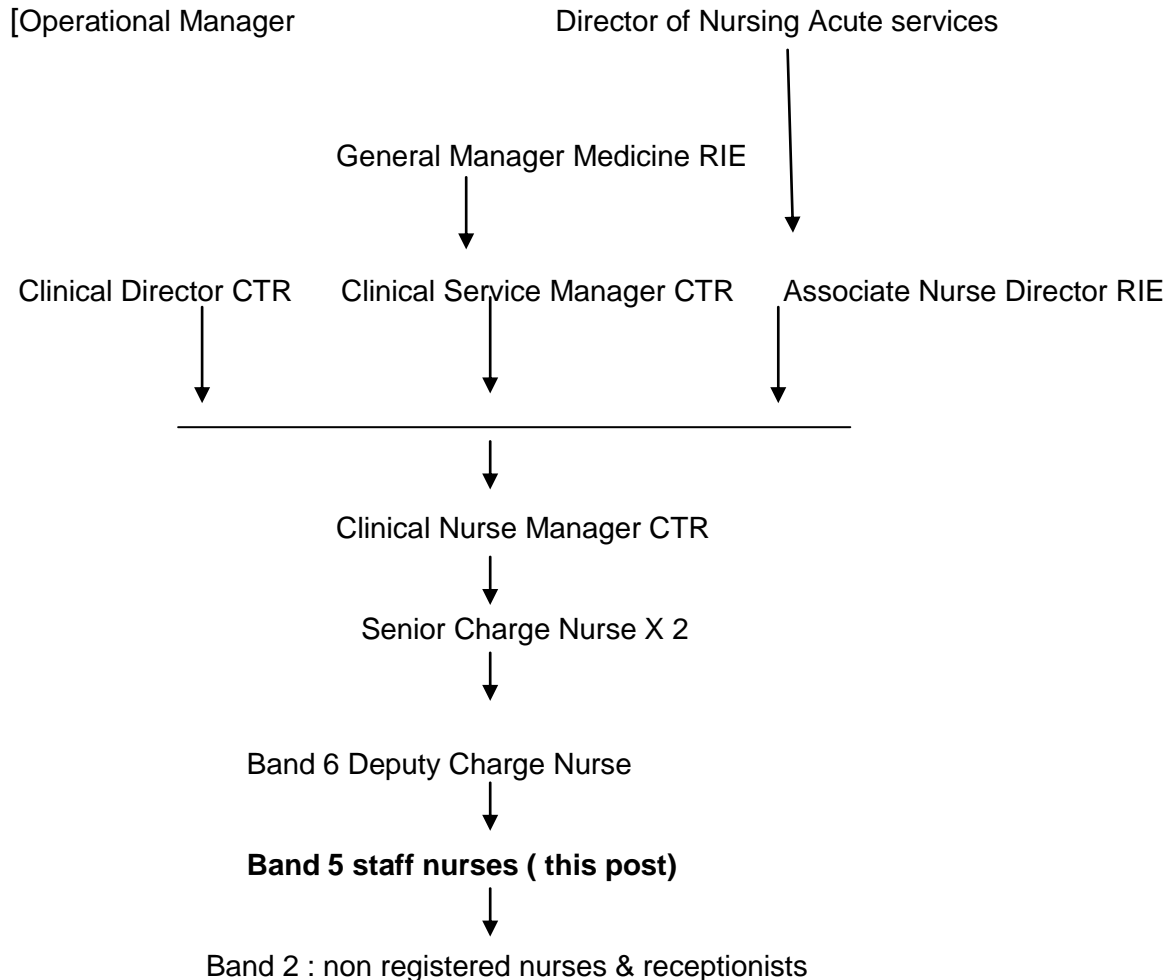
[Operational Manager

Director of Nursing Acute services

General Manager Medicine RIE

Clinical Director CTR

Clinical Service Manager CTR

Associate Nurse Director RIE

Clinical Nurse Manager CTR

Senior Charge Nurse X 2

Band 6 Deputy Charge Nurse

**Band 5 staff nurses ( this post)**

Band 2 : non registered nurses & receptionists